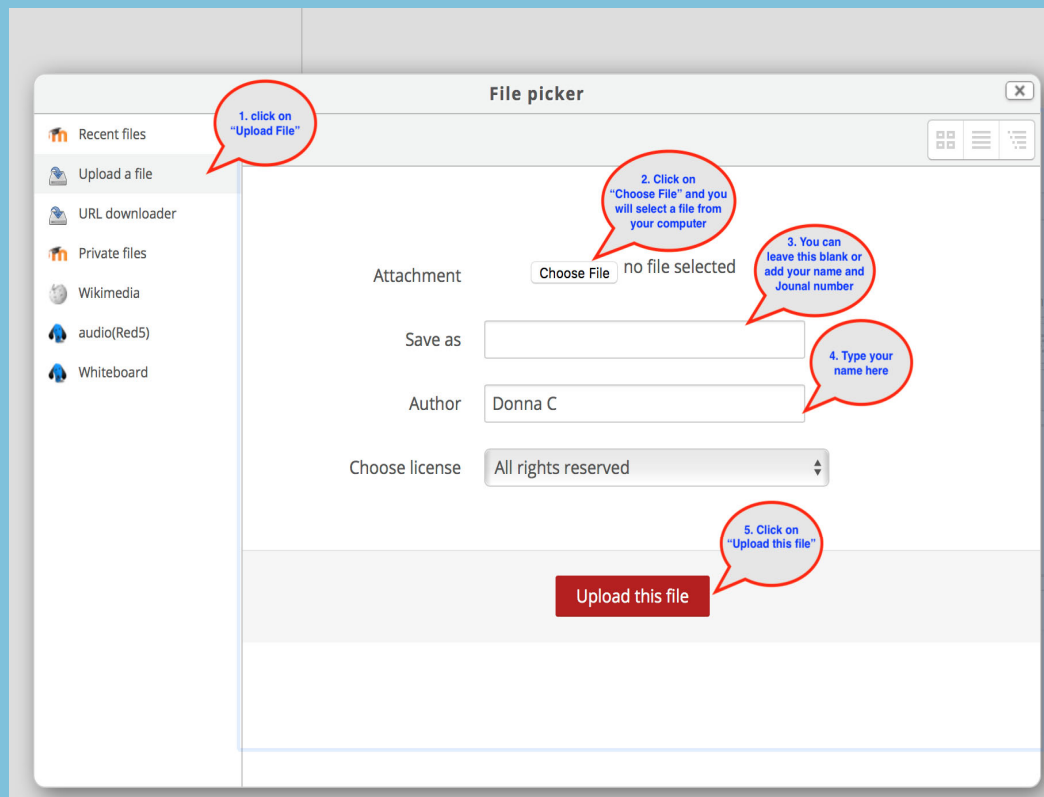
File picker

Recent files
Upload a file
URL downloader
Private files
Wikimedia
audio(Red5)
Whiteboard

1. click on "Upload File"

2. Click on "Choose File" and you will select a file from your computer

3. You can leave this blank or add your name and Jounal number

4. Type your name here

5. Click on "Upload this file"

Attachment Choose File no file selected

Save as

Author Donna C

Choose license All rights reserved

Upload this file